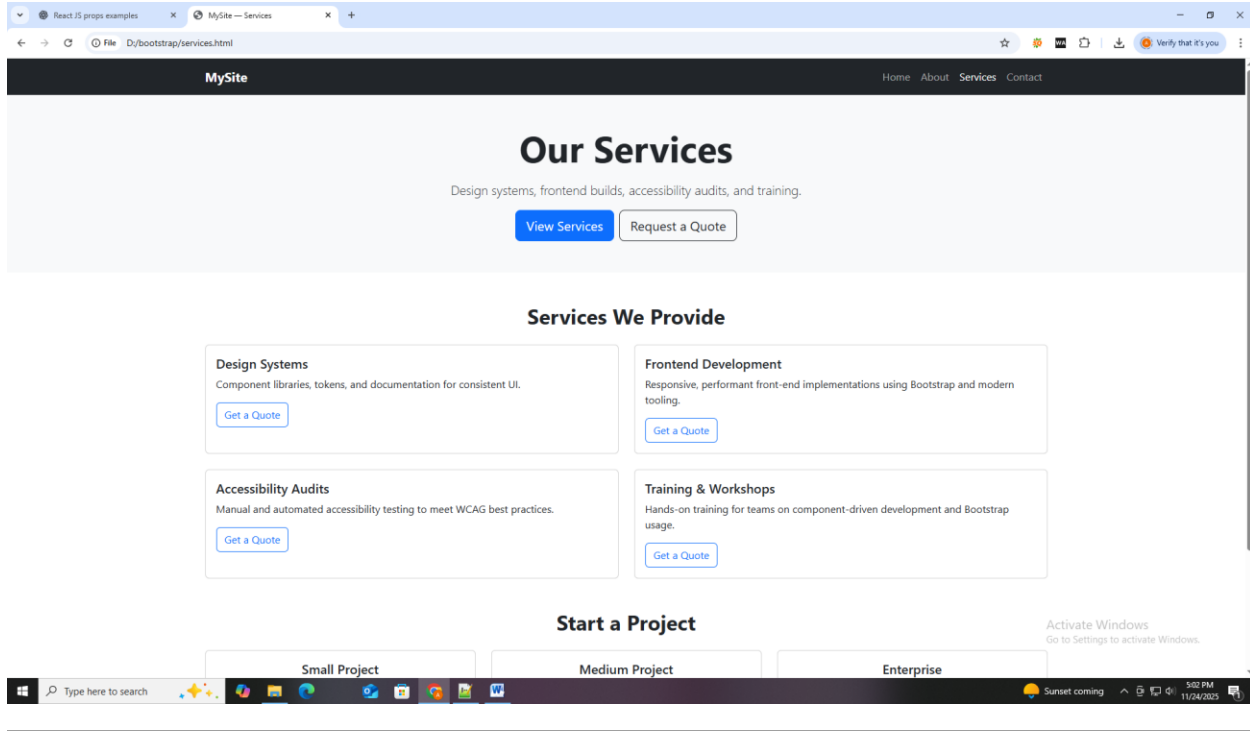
React JS props examples
MySite — Services
File D:/bootstrap/services.html
Verify that it's you

MySite
Home About Services Contact

Our Services
Design systems, frontend builds, accessibility audits, and training.
View Services
Request a Quote

Services We Provide

Design Systems
Component libraries, tokens, and documentation for consistent UI.
Get a Quote

Frontend Development
Responsive, performant front-end implementations using Bootstrap and modern tooling.
Get a Quote

Accessibility Audits
Manual and automated accessibility testing to meet WCAG best practices.
Get a Quote

Training & Workshops
Hands-on training for teams on component-driven development and Bootstrap usage.
Get a Quote

Start a Project
Small Project
Medium Project
Enterprise

Activate Windows
Go to Settings to activate Windows.

Type here to search
Sunset coming
5:02 PM
11/24/2025